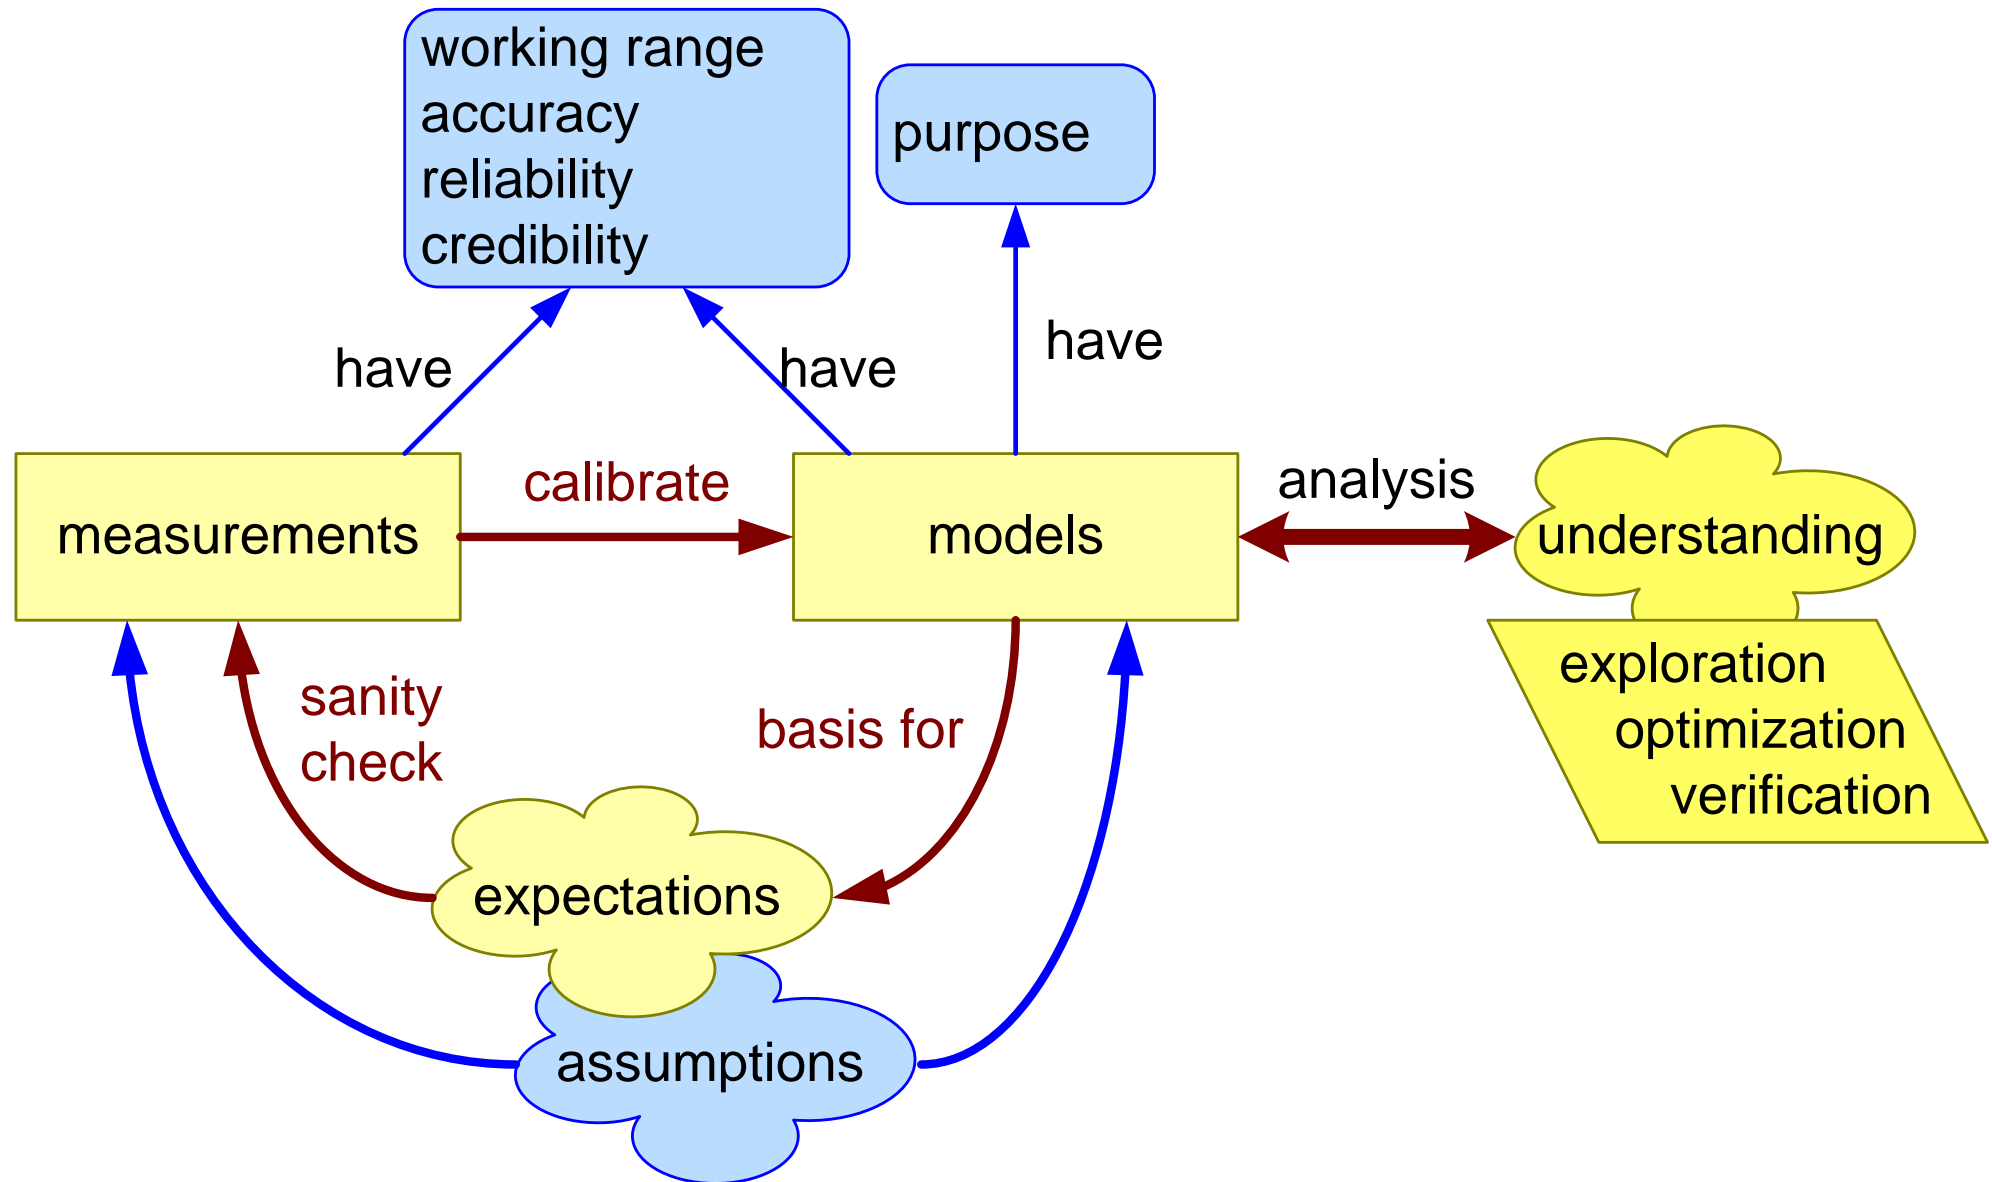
working range
accuracy
reliability
credibility

purpose

have

have

have

measurements

calibrate

models

analysis

understanding

exploration
optimization
verification

sanity check

basis for

expectations

assumptions